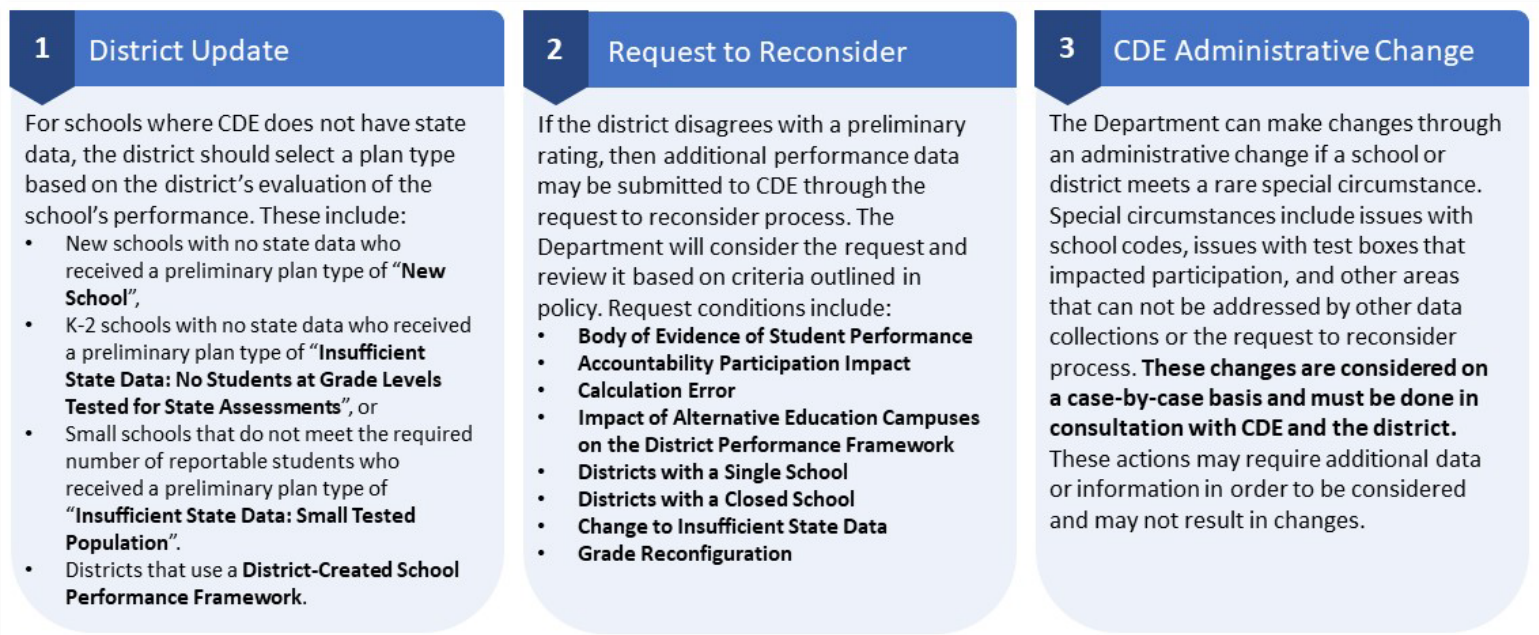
1 District Update

For schools where CDE does not have state data, the district should select a plan type based on the district's evaluation of the school's performance. These include:

- New schools with no state data who received a preliminary plan type of "**New School**",
- K-2 schools with no state data who received a preliminary plan type of "**Insufficient State Data: No Students at Grade Levels Tested for State Assessments**", or
- Small schools that do not meet the required number of reportable students who received a preliminary plan type of "**Insufficient State Data: Small Tested Population**".
- Districts that use a **District-Created School Performance Framework**.

2 Request to Reconsider

If the district disagrees with a preliminary rating, then additional performance data may be submitted to CDE through the request to reconsider process. The Department will consider the request and review it based on criteria outlined in policy. Request conditions include:

- **Body of Evidence of Student Performance**
- **Accountability Participation Impact**
- **Calculation Error**
- **Impact of Alternative Education Campuses on the District Performance Framework**
- **Districts with a Single School**
- **Districts with a Closed School**
- **Change to Insufficient State Data**
- **Grade Reconfiguration**

3 CDE Administrative Change

The Department can make changes through an administrative change if a school or district meets a rare special circumstance. Special circumstances include issues with school codes, issues with test boxes that impacted participation, and other areas that can not be addressed by other data collections or the request to reconsider process. **These changes are considered on a case-by-case basis and must be done in consultation with CDE and the district.** These actions may require additional data or information in order to be considered and may not result in changes.